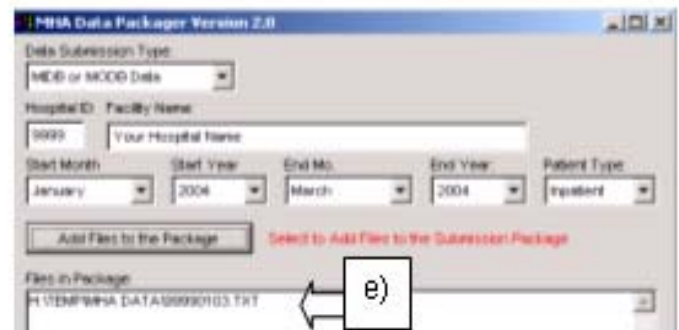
MHA Data Packager Version 2.0

Data Submission Type

MDB or MODB Data

Hospital ID Facility Name

9999 Your Hospital Name

Start Month Start Year End Mo. End Year Patient Type

January 2004 March 2004 Inpatient

Add Files to the Package

Select to Add Files to the Submission Package

Files in Package

H:\TEMP\MHA DATA\99990103.TXT

e)